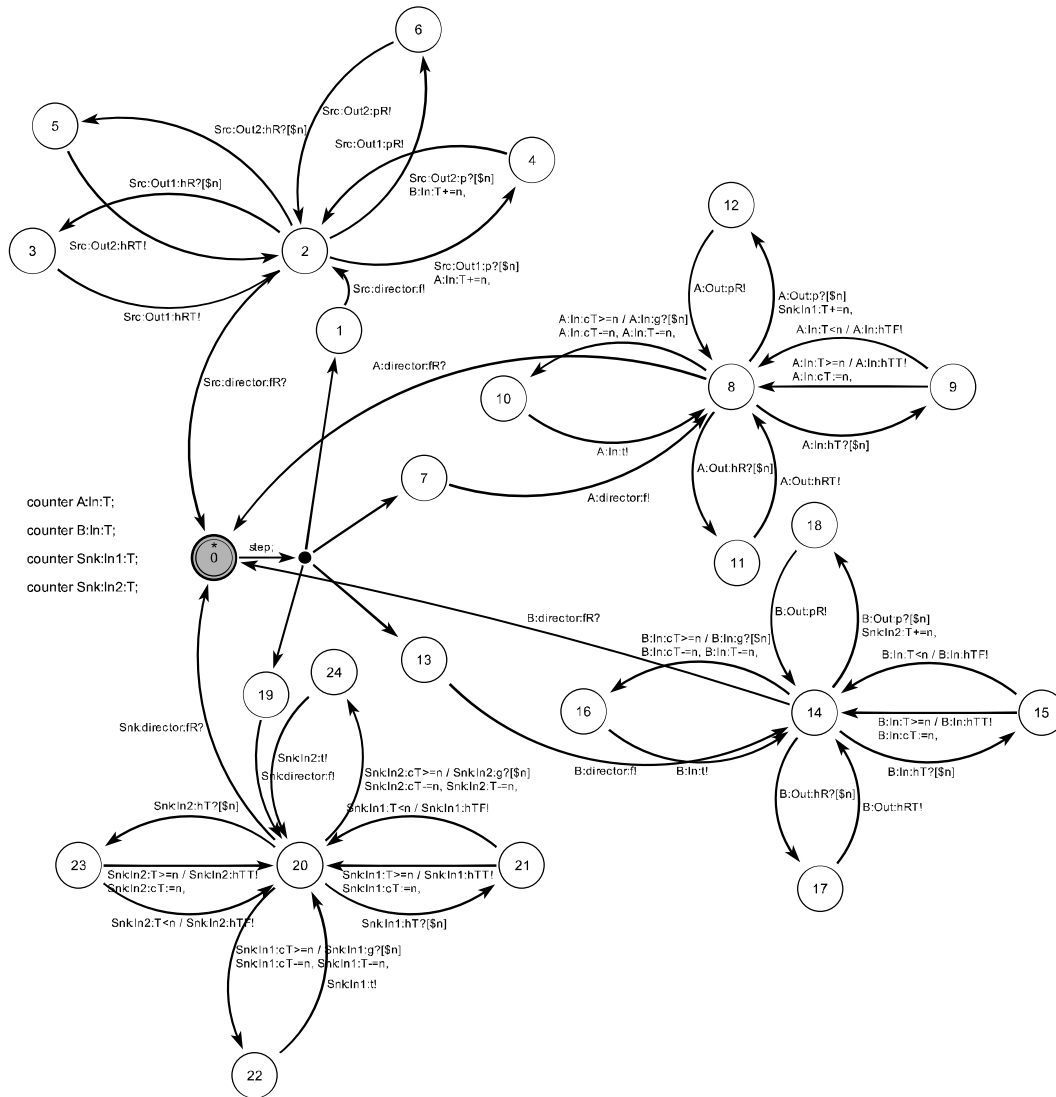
6

5

Src:Out2:hR?[$n]

Src:Out2:pR!

Src:Out1:pR!

4

Src:Out1:hR?[$n]

Src:Out2:p?[$n]
B:In:T+=n,

3

Src:Out2:hRT!

2

12

Src:Out1:p?[$n]
A:In:T+=n,

Src:Out1:hRT!

Src:director:f!

A:Out:pR!

1

A:Out:p?[$n]
Snk:In1:T+=n,

A:In:cT>=n / A:In:g?[$n]
A:In:cT-=n, A:In:T-=n,

A:In:T<n / A:In:hTF!

A:director:fR?

A:In:T>=n / A:In:hTT!
A:In:cT:=n,

10

8

9

Src:director:fR?

A:In:hT?[$n]

A:In:t!

7

A:Out:hR?[$n]

A:Out:hRT!

A:director:f!

counter A:In:T;

counter B:In:T;

counter Snk:In1:T;

counter Snk:In2:T;

*
0

step;

11

18

B:Out:pR!

B:Out:p?[$n]
Snk:In2:T+=n,

B:director:fR?

B:In:cT>=n / B:In:g?[$n]
B:In:cT-=n, B:In:T-=n,

B:In:T<n / B:In:hTF!

13

19

24

16

14

15

B:In:T>=n / B:In:hTT!
B:In:cT:=n,

Snk:director:fR?

Snk:In2:t!

Snk:director:f!

B:director:f!

B:In:t!

B:In:hT?[$n]

Snk:In2:cT>=n / Snk:In2:g?[$n]
Snk:In2:cT-=n, Snk:In2:T-=n,

B:Out:hR?[$n]

B:Out:hRT!

Snk:In2:hT?[$n]

Snk:In1:T<n / Snk:In1:hTF!

23

20

21

Snk:In2:T>=n / Snk:In2:hTT!
Snk:In2:cT:=n,

Snk:In1:T>=n / Snk:In1:hTT!
Snk:In1:cT:=n,

17

Snk:In2:T<n / Snk:In2:hTF!

Snk:In1:hT?[$n]

Snk:In1:cT>=n / Snk:In1:g?[$n]
Snk:In1:cT-=n, Snk:In1:T-=n,

Snk:In1:t!

22